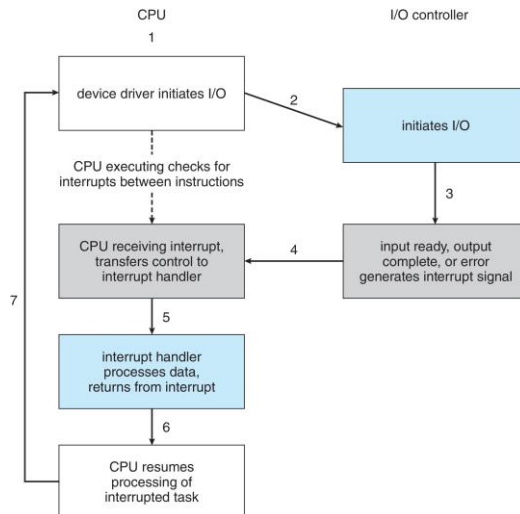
CPU

I/O controller

1

device driver initiates I/O

2

initiates I/O

CPU executing checks for interrupts between instructions

3

CPU receiving interrupt, transfers control to interrupt handler

4

input ready, output complete, or error generates interrupt signal

7

5

interrupt handler processes data, returns from interrupt

6

CPU resumes processing of interrupted task